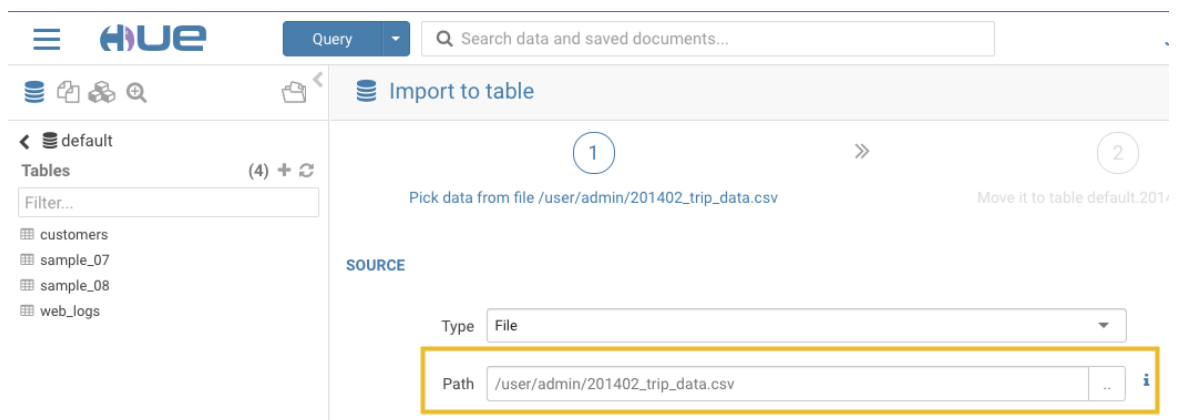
HUE

Query

Search data and saved documents...

default

Tables (4)

Filter...

customers

sample_07

sample_08

web_logs

Import to table

1

Pick data from file /user/admin/201402_trip_data.csv

2

Move it to table default.201

SOURCE

Type File

Path /user/admin/201402_trip_data.csv ..